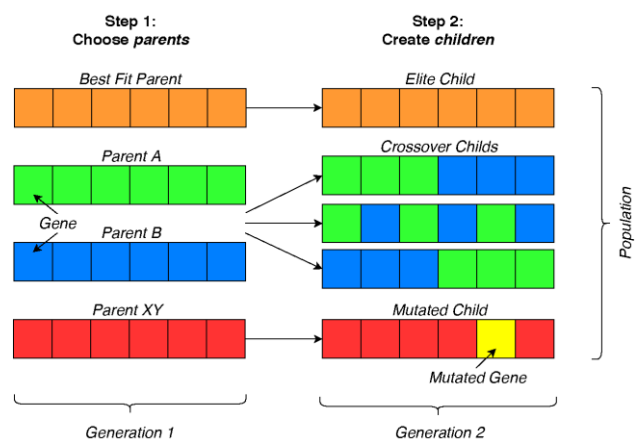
Step 1:
Choose *parents*

Step 2:
Create *children*

Best Fit Parent

Elite Child

Parent A

Crossover Childs

Gene

Parent B

Population

Parent XY

Mutated Child

Mutated Gene

Generation 1

Generation 2